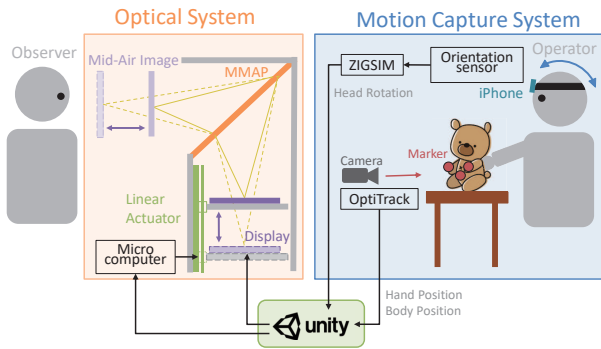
Optical System

Motion Capture System

Observer

Mid-Air Image

MMAP

Linear Actuator

Display

Micro computer

ZIGSIM

Orientation sensor

Operator

Head Rotation

iPhone

Camera

Marker

OptiTrack

Hand Position
Body Position

unity